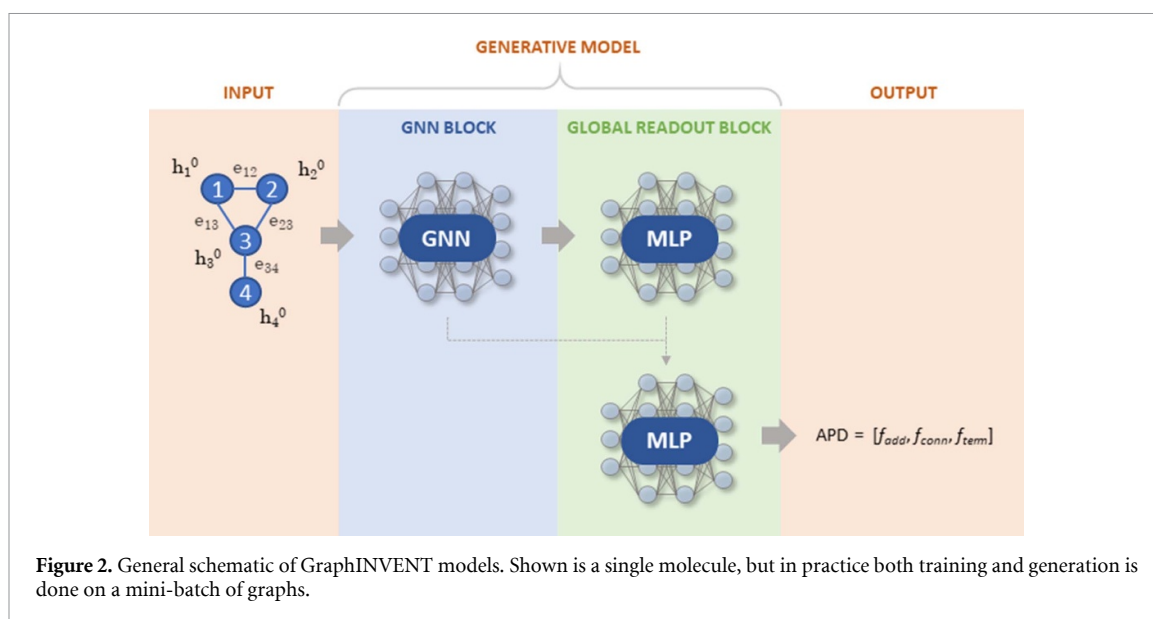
GENERATIVE MODEL

INPUT

GNN BLOCK

GLOBAL READOUT BLOCK

OUTPUT

$h_1^0$ $e_{12}$ $h_2^0$

1 2

$e_{13}$ $e_{23}$

3

$h_3^0$ $e_{34}$

4

$h_4^0$

GNN

MLP

MLP

APD = $[f_{add}, f_{conn}, f_{term}]$

**Figure 2.** General schematic of GraphINVENT models. Shown is a single molecule, but in practice both training and generation is done on a mini-batch of graphs.